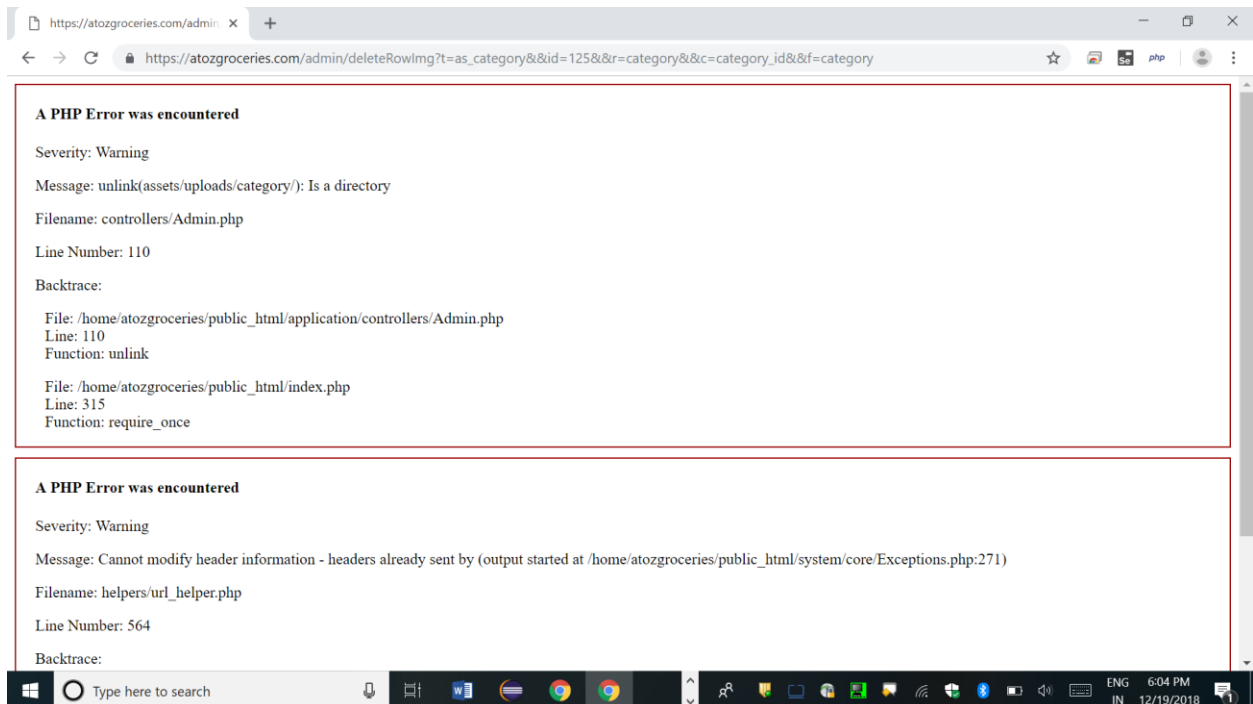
https://atozgroceries.com/admin ×

https://atozgroceries.com/admin/deleteRowImg?t=as_category&&id=125&&r=category&&c=category_id&&f=category

php

A PHP Error was encountered

Severity: Warning

Message: unlink(assets/uploads/category/): Is a directory

Filename: controllers/Admin.php

Line Number: 110

Backtrace:

File: /home/atozgroceries/public_html/application/controllers/Admin.php
Line: 110
Function: unlink

File: /home/atozgroceries/public_html/index.php
Line: 315
Function: require_once

A PHP Error was encountered

Severity: Warning

Message: Cannot modify header information - headers already sent by (output started at /home/atozgroceries/public_html/system/core/Exceptions.php:271)

Filename: helpers/url_helper.php

Line Number: 564

Backtrace:

Type here to search

ENG IN 6:04 PM 12/19/2018